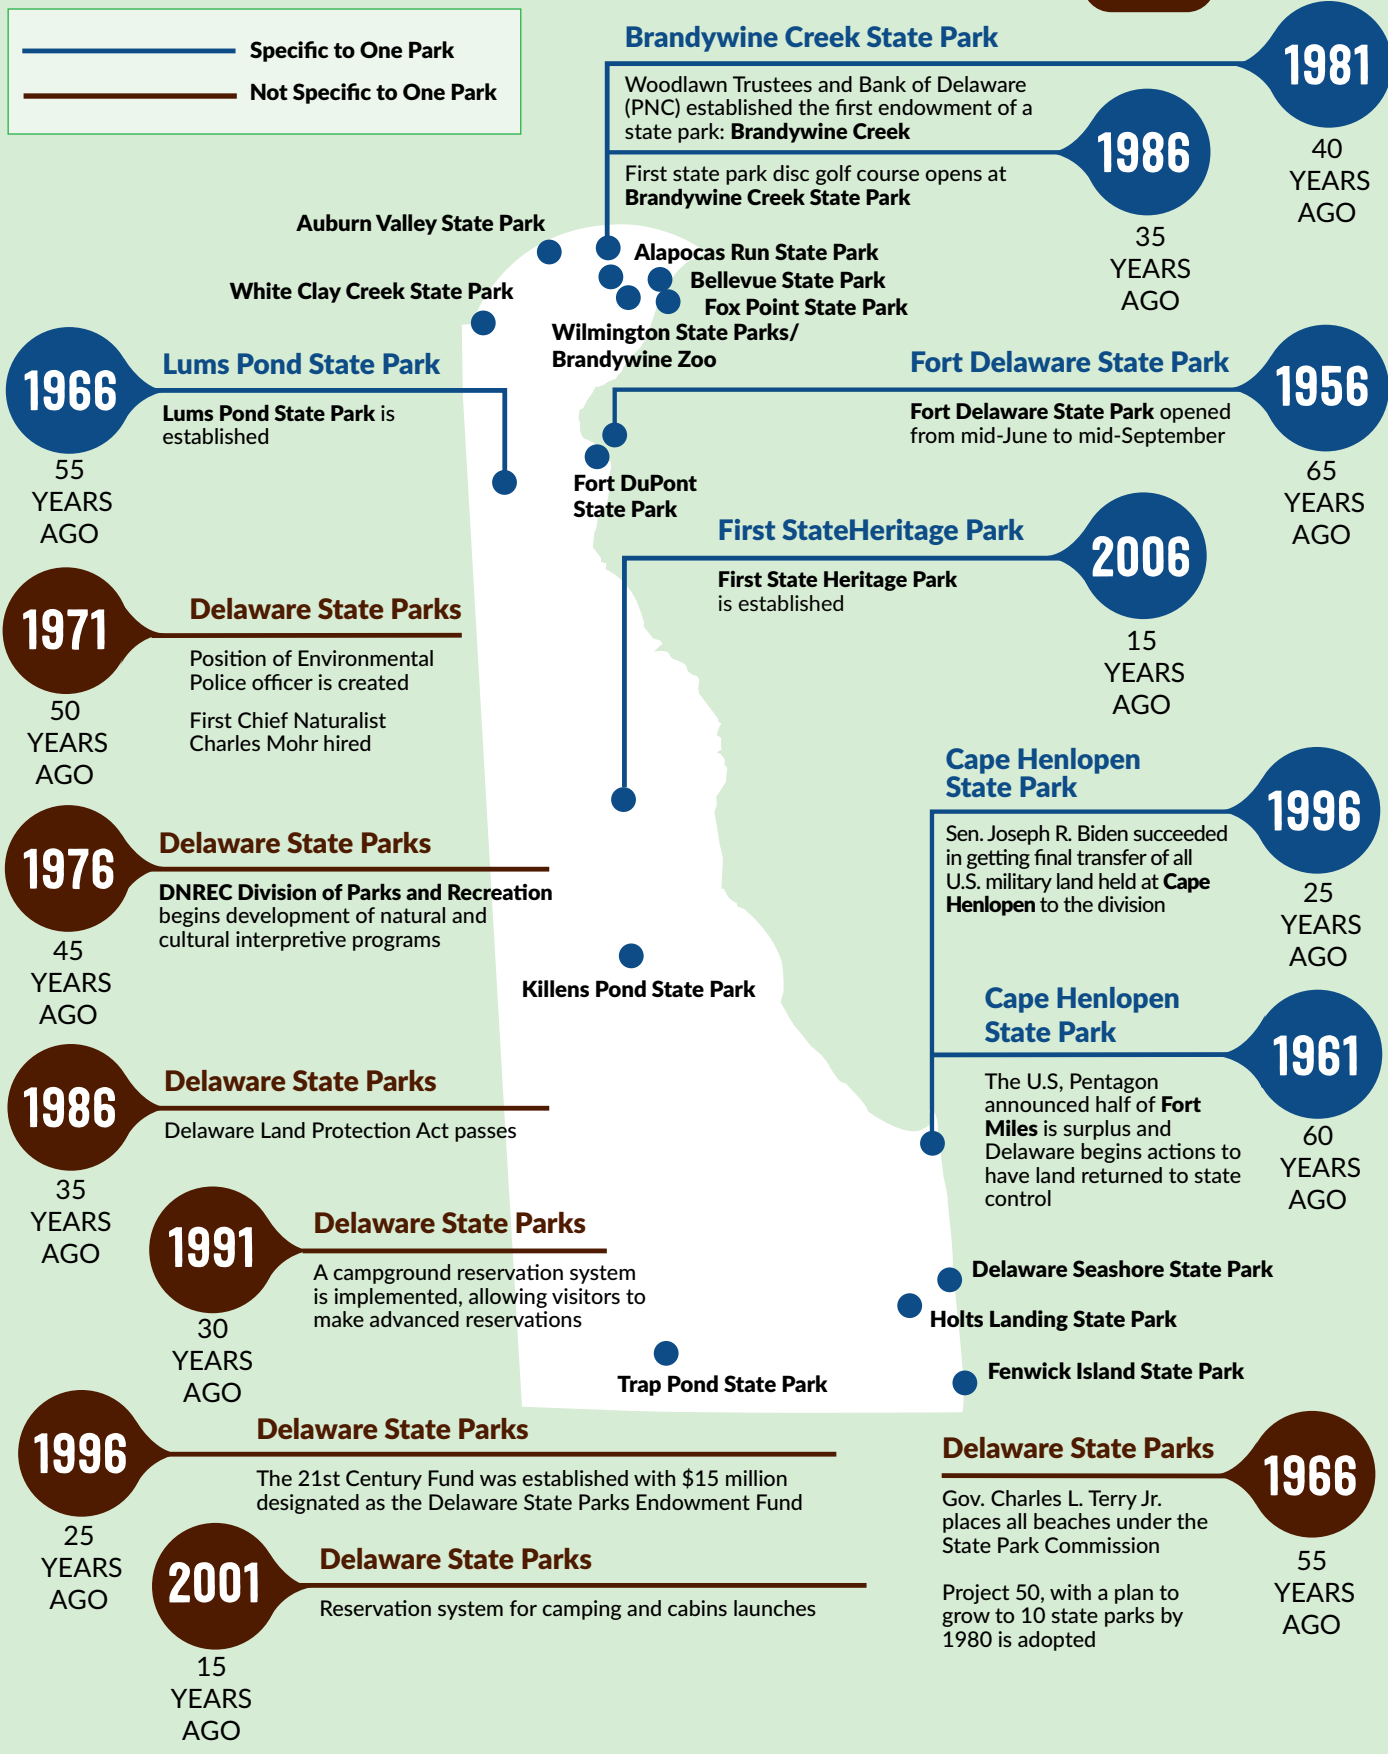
Specific to One Park
Not Specific to One Park

Brandywine Creek State Park

1981
40 YEARS AGO

Woodlawn Trustees and Bank of Delaware (PNC) established the first endowment of a state park: Brandywine Creek

1986
35 YEARS AGO

First state park disc golf course opens at Brandywine Creek State Park

Auburn Valley State Park
White Clay Creek State Park
Alapocas Run State Park
Bellevue State Park
Fox Point State Park
Wilmington State Parks/ Brandywine Zoo

1966
55 YEARS AGO

Lums Pond State Park

Lums Pond State Park is established

Fort Delaware State Park

1956
65 YEARS AGO

Fort Delaware State Park opened from mid-June to mid-September

Fort DuPont State Park

First StateHeritage Park

2006
15 YEARS AGO

First State Heritage Park is established

1971
50 YEARS AGO

Delaware State Parks

Position of Environmental Police officer is created

First Chief Naturalist Charles Mohr hired

Cape Henlopen State Park

1996
25 YEARS AGO

Sen. Joseph R. Biden succeeded in getting final transfer of all U.S. military land held at Cape Henlopen to the division

1976
45 YEARS AGO

Delaware State Parks

DNREC Division of Parks and Recreation begins development of natural and cultural interpretive programs

Killens Pond State Park

Cape Henlopen State Park

1961
60 YEARS AGO

The U.S, Pentagon announced half of Fort Miles is surplus and Delaware begins actions to have land returned to state control

1986
35 YEARS AGO

Delaware State Parks

Delaware Land Protection Act passes

1991
30 YEARS AGO

Delaware State Parks

A campground reservation system is implemented, allowing visitors to make advanced reservations

Delaware Seashore State Park
Holts Landing State Park
Fenwick Island State Park
Trap Pond State Park

1996
25 YEARS AGO

Delaware State Parks

The 21st Century Fund was established with $15 million designated as the Delaware State Parks Endowment Fund

Delaware State Parks

1966
55 YEARS AGO

Gov. Charles L. Terry Jr. places all beaches under the State Park Commission

Project 50, with a plan to grow to 10 state parks by 1980 is adopted

2001
15 YEARS AGO

Delaware State Parks

Reservation system for camping and cabins launches